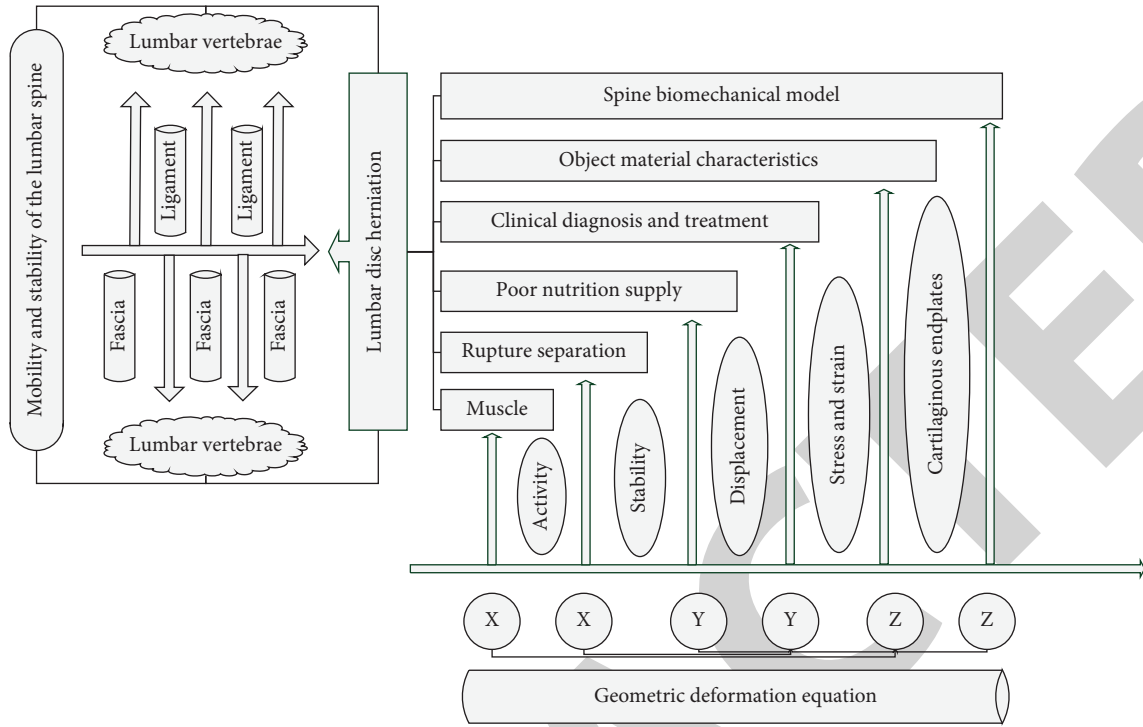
Mobility and stability of the lumbar spine

Lumbar vertebrae

Ligament

Ligament

Fascia

Fascia

Fascia

Lumbar vertebrae

Lumbar disc herniation

Spine biomechanical model

Object material characteristics

Clinical diagnosis and treatment

Poor nutrition supply

Rupture separation

Muscle

Activity

Stability

Displacement

Stress and strain

Cartilaginous endplates

X

X

Y

Y

Z

Z

Geometric deformation equation